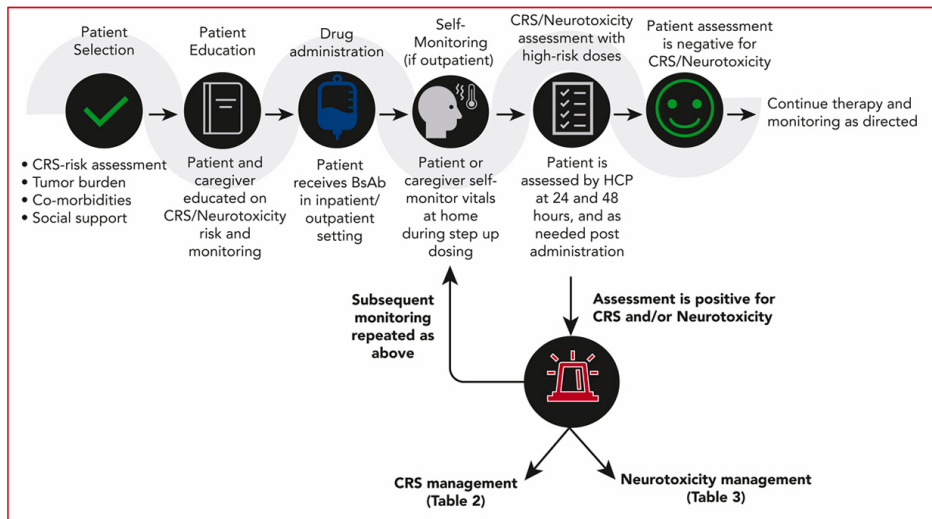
Patient Selection

Patient Education

Drug administration

Self-Monitoring (if outpatient)

CRS/Neurotoxicity assessment with high-risk doses

Patient assessment is negative for CRS/Neurotoxicity

Continue therapy and monitoring as directed

• CRS-risk assessment
• Tumor burden
• Co-morbidities
• Social support

Patient and caregiver educated on CRS/Neurotoxicity risk and monitoring

Patient receives BsAb in inpatient/ outpatient setting

Patient or caregiver self-monitor vitals at home during step up dosing

Patient is assessed by HCP at 24 and 48 hours, and as needed post administration

Subsequent monitoring repeated as above

Assessment is positive for CRS and/or Neurotoxicity

CRS management (Table 2)

Neurotoxicity management (Table 3)